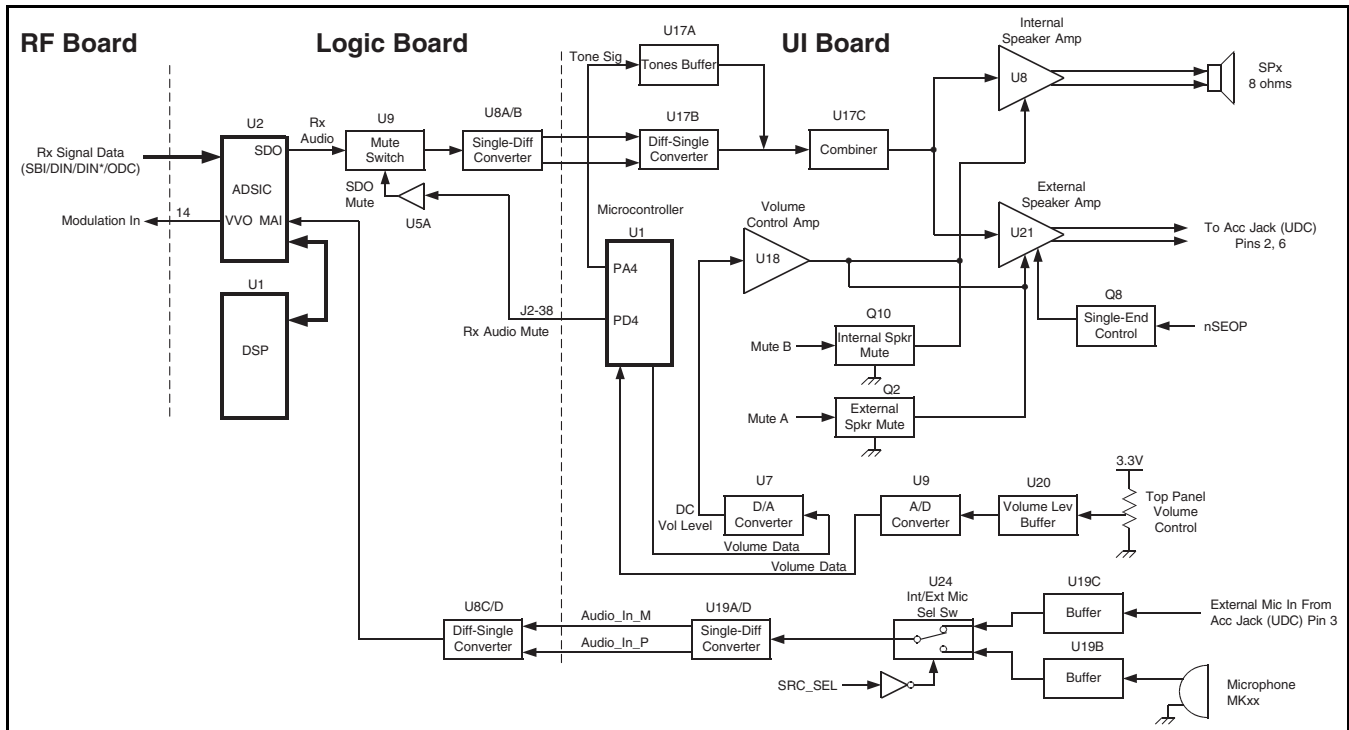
RF Board

Logic Board

UI Board

Rx Signal Data (SBI/DIN/DIN*/ODC)

Modulation In

14

U2

SDO

ADSIC

VVO MAI

U1

DSP

Rx Audio

U9

Mute Switch

SDO Mute

U5A

U8A/B

Single-Diff Converter

J2-38

Rx Audio Mute

Tone Sig

U17A

Tones Buffer

U17B

Diff-Single Converter

U17C

Combiner

Microcontroller

U1

PA4

PD4

Internal Speaker Amp

U8

SPx 8 ohms

Volume Control Amp

U18

External Speaker Amp

U21

To Acc Jack (UDC) Pins 2, 6

Q10

Mute B

Internal Spkr Mute

Q2

Mute A

External Spkr Mute

Q8

Single-End Control

nSEOP

DC Vol Level

U7

D/A Converter

Volume Data

U9

A/D Converter

U20

Volume Lev Buffer

3.3V

Top Panel Volume Control

Volume Data

U8C/D

Diff-Single Converter

Audio_In_M

Audio_In_P

U19A/D

Single-Diff Converter

U24

Int/Ext Mic Sel Sw

SRC_SEL

U19C

Buffer

External Mic In From Acc Jack (UDC) Pin 3

U19B

Buffer

Microphone MKxx